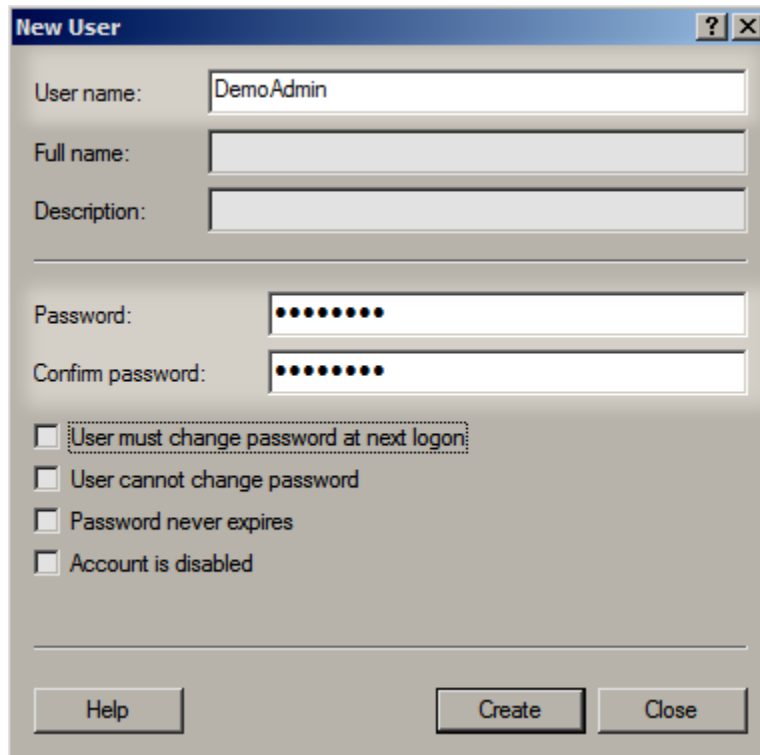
New User

?

User name: DemoAdmin

Full name:

Description:

Password: ••••••••

Confirm password: ••••••••

User must change password at next logon

User cannot change password

Password never expires

Account is disabled

Help

Create

Close